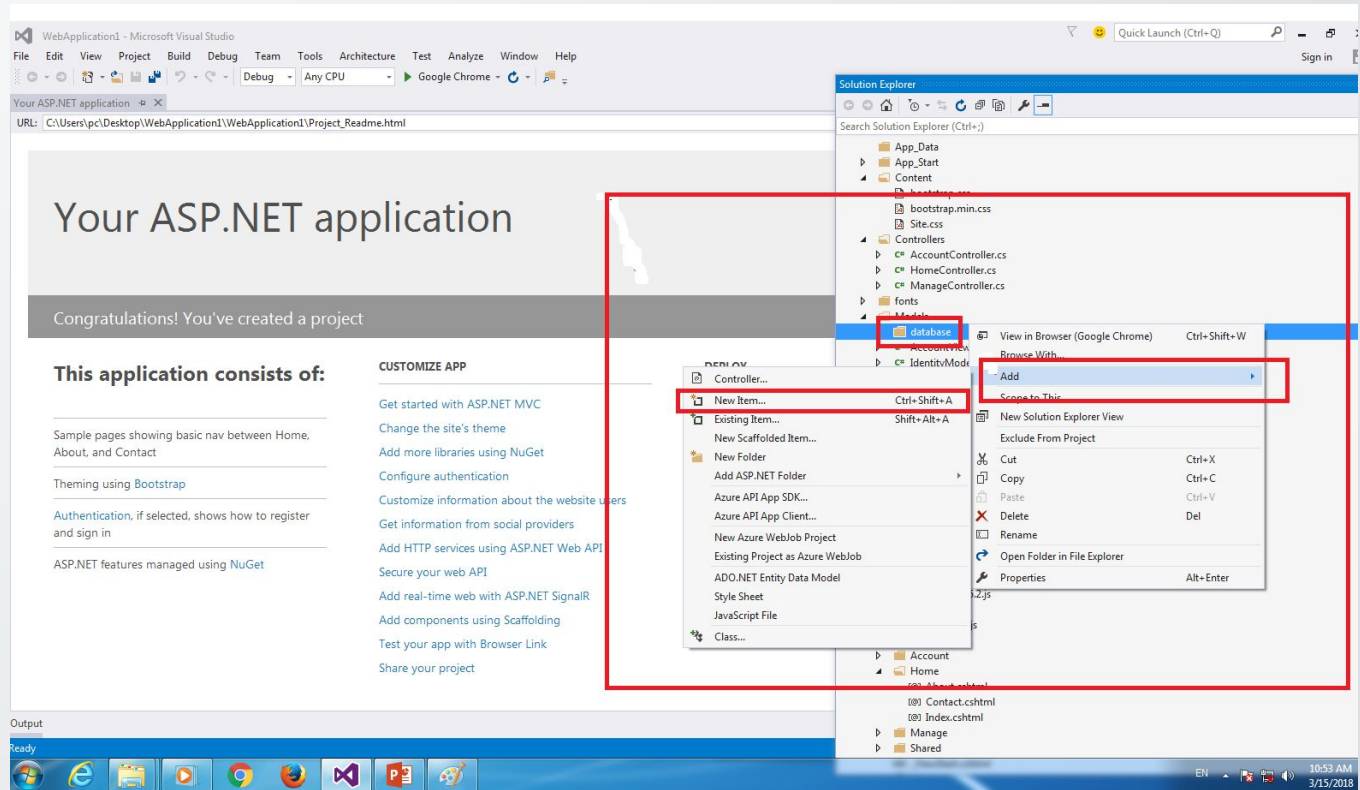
WebApplication1 - Microsoft Visual Studio
Quick Launch (Ctrl+Q)
File Edit View Project Build Debug Team Tools Architecture Test Analyze Window Help
Sign in
Debug Any CPU Google Chrome
Your ASP.NET application
URL: C:\Users\pc\Desktop\WebApplication1\WebApplication1\Project_Readme.html

Your ASP.NET application

Congratulations! You've created a project

This application consists of:

Sample pages showing basic nav between Home, About, and Contact

Theming using Bootstrap

Authentication, if selected, shows how to register and sign in

ASP.NET features managed using NuGet

CUSTOMIZE APP

Get started with ASP.NET MVC
Change the site's theme
Add more libraries using NuGet
Configure authentication
Customize information about the website users
Get information from social providers
Add HTTP services using ASP.NET Web API
Secure your web API
Add real-time web with ASP.NET SignalR
Add components using Scaffolding
Test your app with Browser Link
Share your project

DEPLOY

Controller...
New Item... Ctrl+Shift+A
Existing Item... Shift+Alt+A
New Scaffolded Item...
New Folder
Add ASP.NET Folder
Azure API App SDK...
Azure API App Client...
New Azure WebJob Project
Existing Project as Azure WebJob
ADO.NET Entity Data Model
Style Sheet
JavaScript File
Class...

Solution Explorer
Search Solution Explorer (Ctrl+;)
App_Data
App_Start
Content
bootstrap.css
bootstrap.min.css
Site.css
Controllers
AccountController.cs
HomeController.cs
ManageController.cs
fonts
Models
database
AccountView
IdentityMode

View in Browser (Google Chrome) Ctrl+Shift+W
Browse With...
Add
Scope to This
New Solution Explorer View
Exclude From Project
Cut Ctrl+X
Copy Ctrl+C
Paste Ctrl+V
Delete Del
Rename
Open Folder in File Explorer
Properties Alt+Enter

2.js
s
Account
Home
About.cshtml
Contact.cshtml
Index.cshtml
Manage
Shared

Output
Ready
EN 10:53 AM 3/15/2018